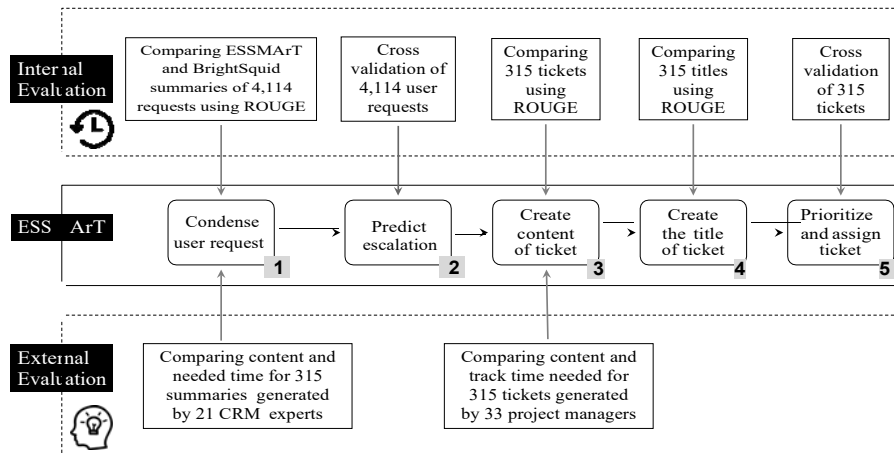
Internal Evaluation

Comparing ESSMArT and BrightSquid summaries of 4,114 requests using ROUGE

Cross validation of 4,114 user requests

Comparing 315 tickets using ROUGE

Comparing 315 titles using ROUGE

Cross validation of 315 tickets

ESSMArT

Condense user request 1

Predict escalation 2

Create content of ticket 3

Create the title of ticket 4

Prioritize and assign ticket 5

External Evaluation

Comparing content and needed time for 315 summaries generated by 21 CRM experts

Comparing content and track time needed for 315 tickets generated by 33 project managers